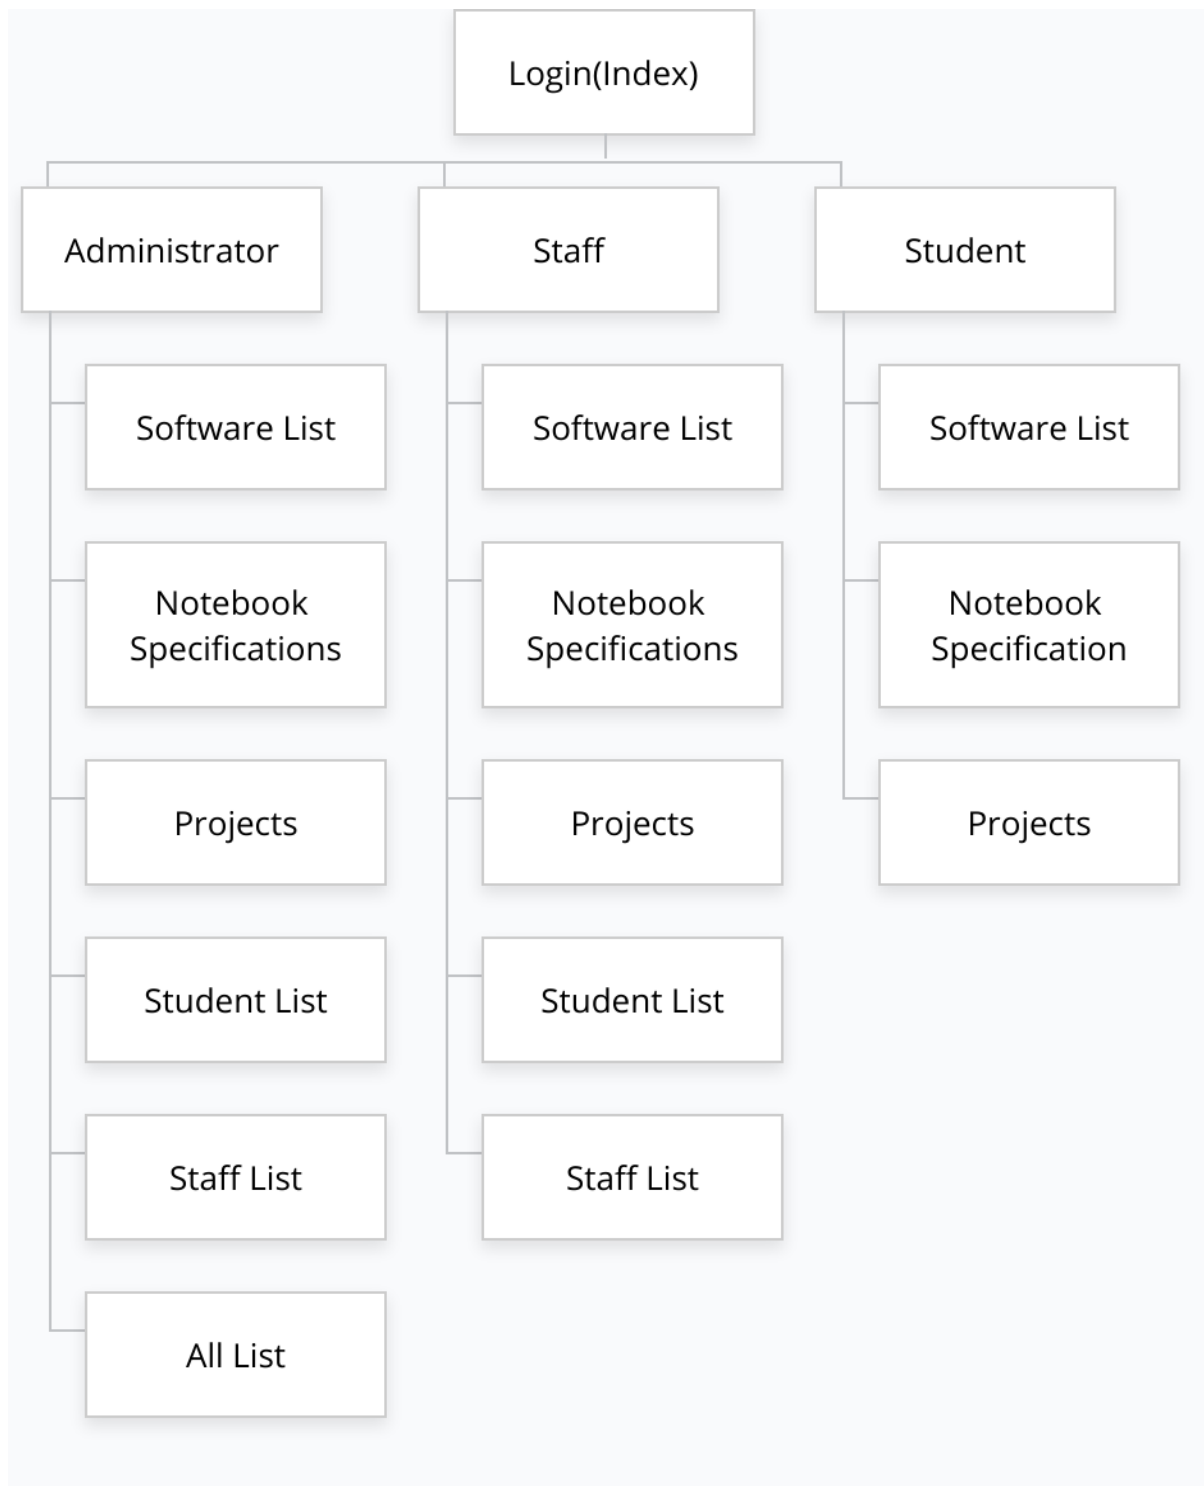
Login(Index)

Administrator

Software List

Notebook Specifications

Projects

Student List

Staff List

All List

Staff

Software List

Notebook Specifications

Projects

Student List

Staff List

Student

Software List

Notebook Specification

Projects